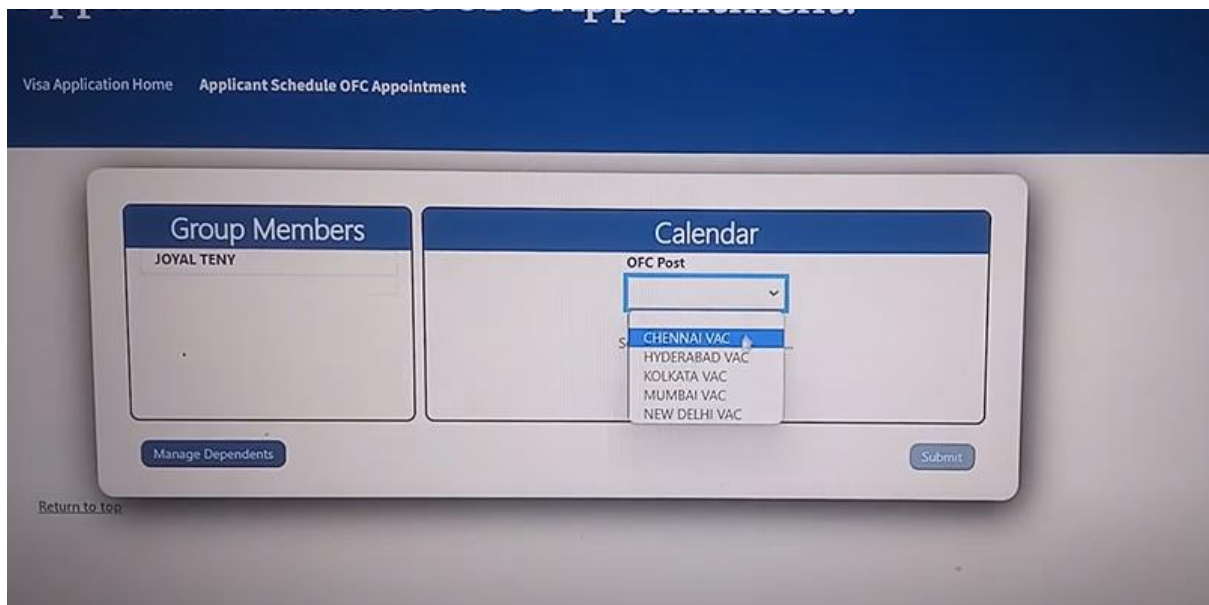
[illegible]

Visa Application Home Applicant Schedule OFC Appointment

Group Members

JOYAL TENY

Calendar

OFC Post

CHENNAI VAC
HYDERABAD VAC
KOLKATA VAC
MUMBAI VAC
NEW DELHI VAC

S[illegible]

Manage Dependents

Submit

Return to top